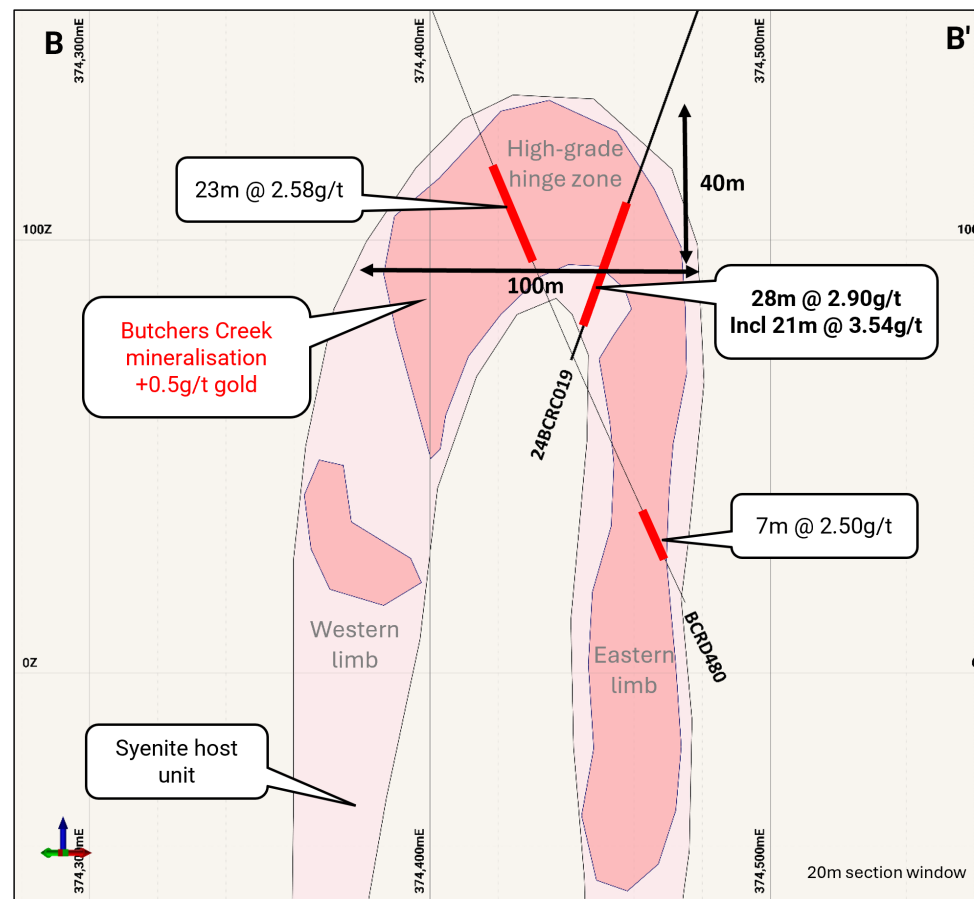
B

374,300mE

374,400mE

374,500mE

B'

High-grade hinge zone

23m @ 2.58g/t

40m

100Z

10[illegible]

100m

28m @ 2.90g/t
Incl 21m @ 3.54g/t

Butchers Creek mineralisation +0.5g/t gold

24BCRC019

7m @ 2.50g/t

BCRD480

Western limb

Eastern limb

0Z

Syenite host unit

374,30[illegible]

374,400mE

374,500mE

20m section window